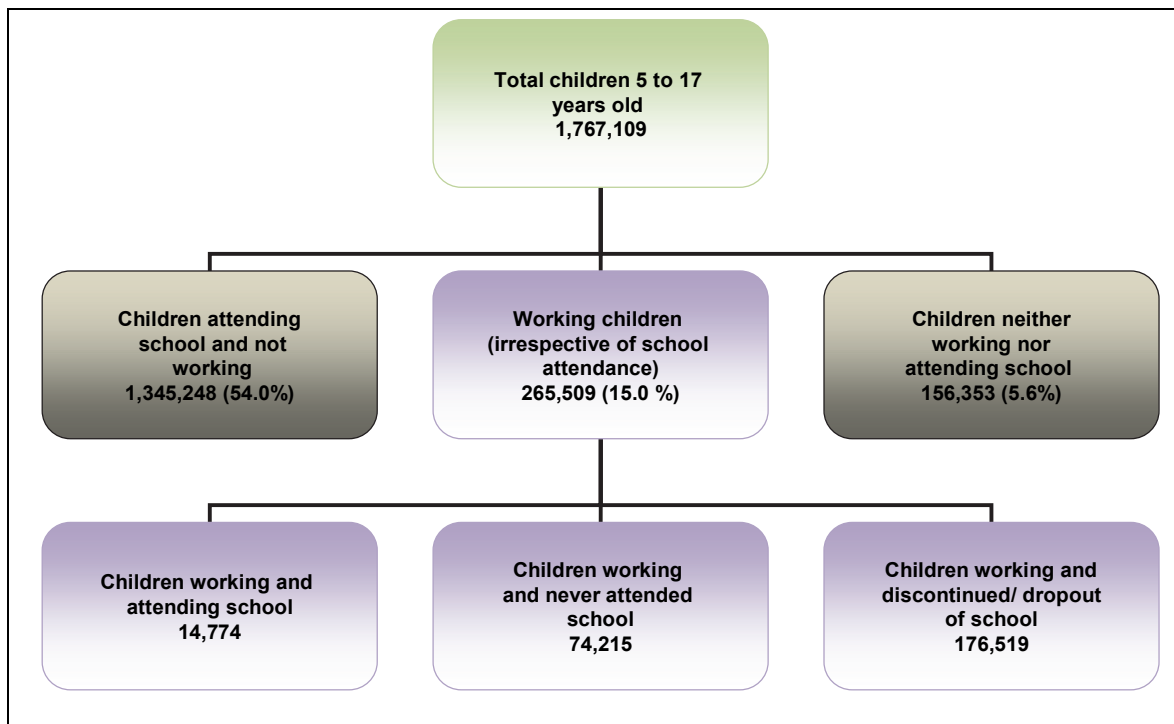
Total children 5 to 17 years old
1,767,109

Children attending school and not working
1,345,248 (54.0%)

Working children (irrespective of school attendance)
265,509 (15.0 %)

Children neither working nor attending school
156,353 (5.6%)

Children working and attending school
14,774

Children working and never attended school
74,215

Children working and discontinued/ dropout of school
176,519